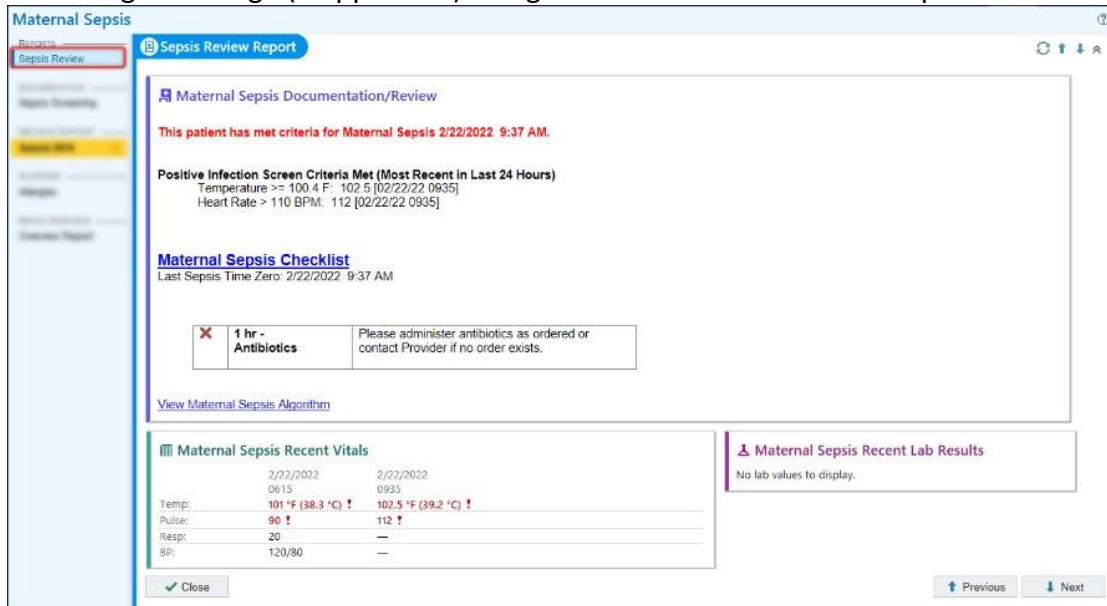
Maternal Sepsis

REPORTS
Sepsis Review
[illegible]
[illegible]
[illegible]
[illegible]
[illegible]
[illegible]
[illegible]
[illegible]

Sepsis Review Report

Maternal Sepsis Documentation/Review

This patient has met criteria for Maternal Sepsis 2/22/2022 9:37 AM.

Positive Infection Screen Criteria Met (Most Recent in Last 24 Hours)
Temperature >= 100.4 F: 102.5 [02/22/22 0935]
Heart Rate > 110 BPM: 112 [02/22/22 0935]

Maternal Sepsis Checklist
Last Sepsis Time Zero: 2/22/2022 9:37 AM

| ✖ | 1 hr - Antibiotics | Please administer antibiotics as ordered or contact Provider if no order exists. |
|---|---|---|

View Maternal Sepsis Algorithm

Maternal Sepsis Recent Vitals

| | 2/22/2022 0615 | 2/22/2022 0935 |
|---|---|---|
| Temp: | 101 °F (38.3 °C) ! | 102.5 °F (39.2 °C) ! |
| Pulse: | 90 ! | 112 ! |
| Resp: | 20 | — |
| BP: | 120/80 | — |

Maternal Sepsis Recent Lab Results
No lab values to display.

Close
Previous
Next